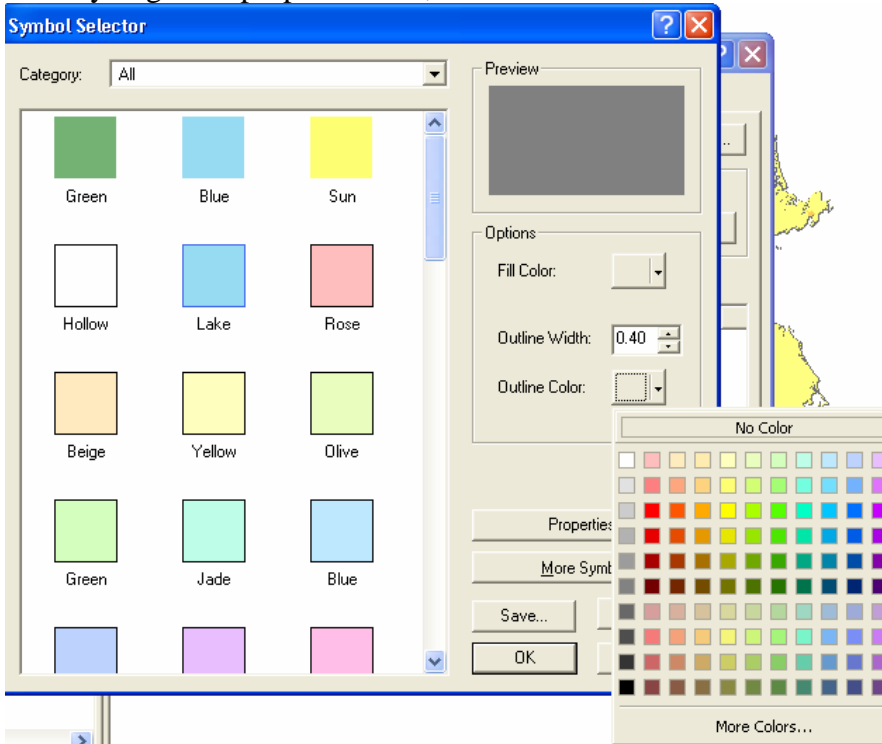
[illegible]

Symbol Selector

Category: All

Green
Blue
Sun
Hollow
Lake
Rose
Beige
Yellow
Olive
Green
Jade
Blue

Preview

Options

Fill Color:

Outline Width: 0.40

Outline Color:

No Color

More Colors...

Properties

More Symb

Save...

OK